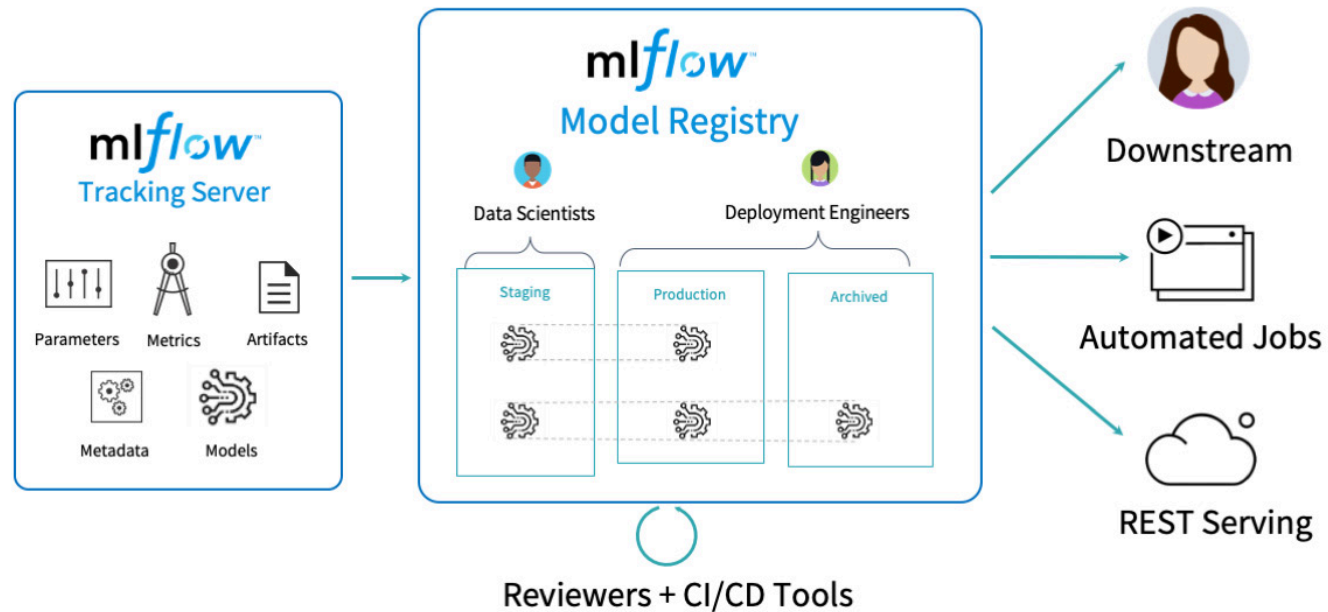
mlflow™
Tracking Server

Parameters
Metrics
Artifacts
Metadata
Models

mlflow™
Model Registry

Data Scientists
Deployment Engineers

Staging
Production
Archived

Reviewers + CI/CD Tools

Downstream
Automated Jobs
REST Serving